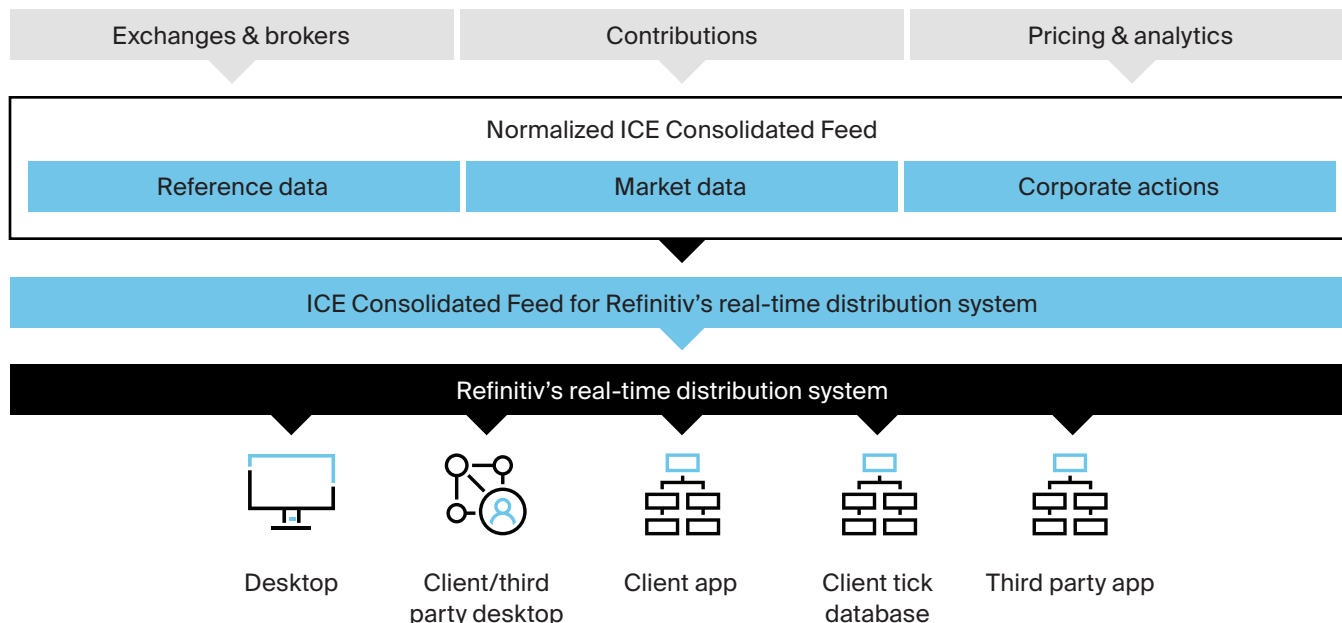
Exchanges & brokers

Contributions

Pricing & analytics

Normalized ICE Consolidated Feed

Reference data

Market data

Corporate actions

ICE Consolidated Feed for Refinitiv's real-time distribution system

Refinitiv's real-time distribution system

Desktop

Client/third party desktop

Client app

Client tick database

Third party app